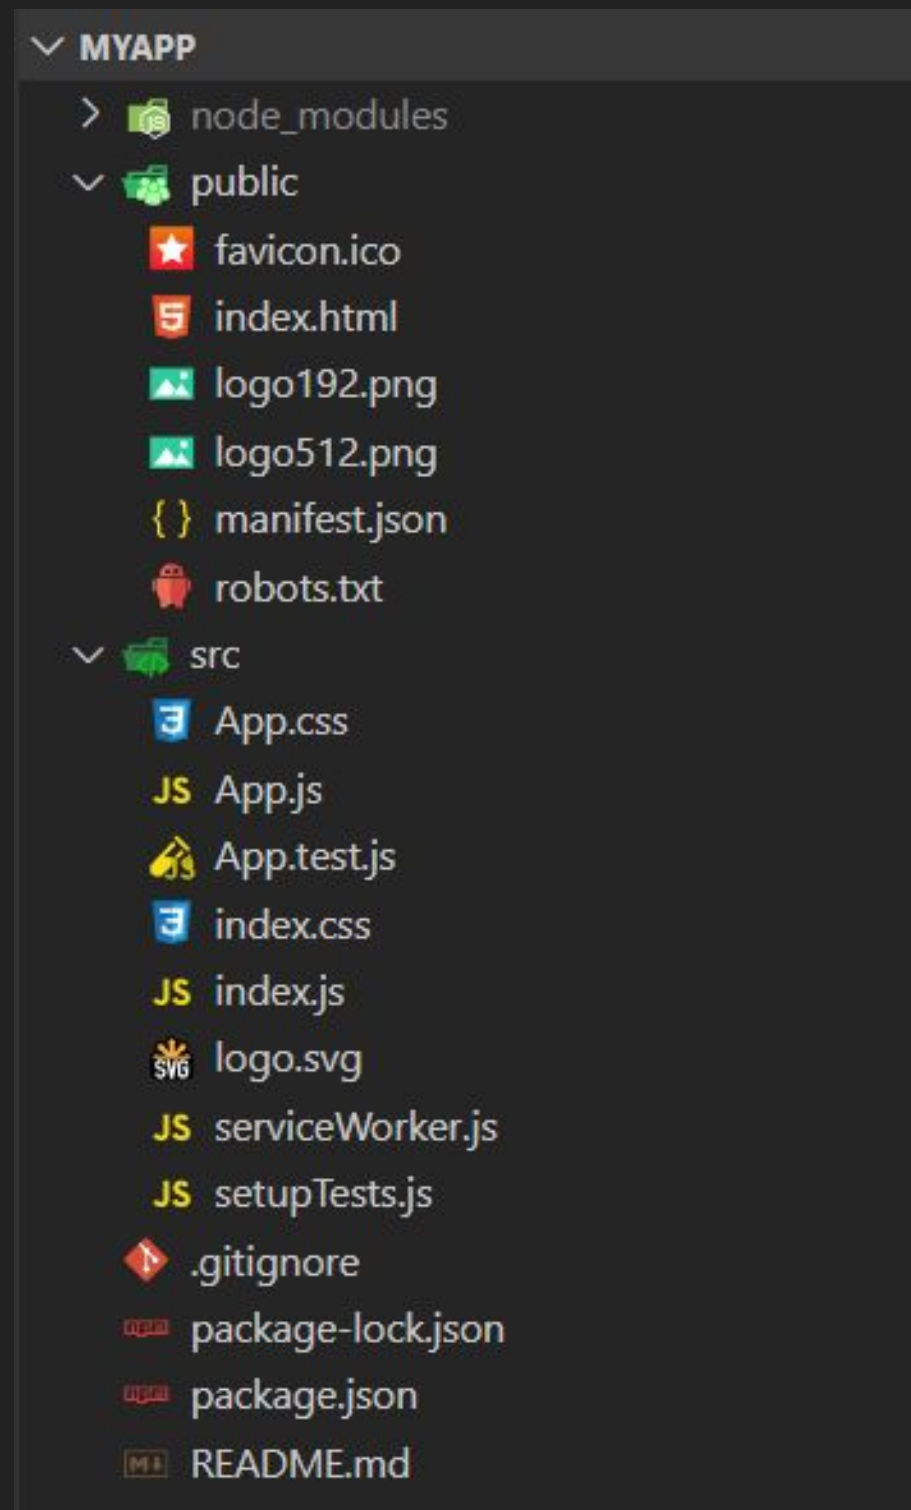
MYAPP
node_modules
public
favicon.ico
index.html
logo192.png
logo512.png
manifest.json
robots.txt
src
App.css
App.js
App.test.js
index.css
index.js
logo.svg
serviceWorker.js
setupTests.js
.gitignore
package-lock.json
package.json
README.md